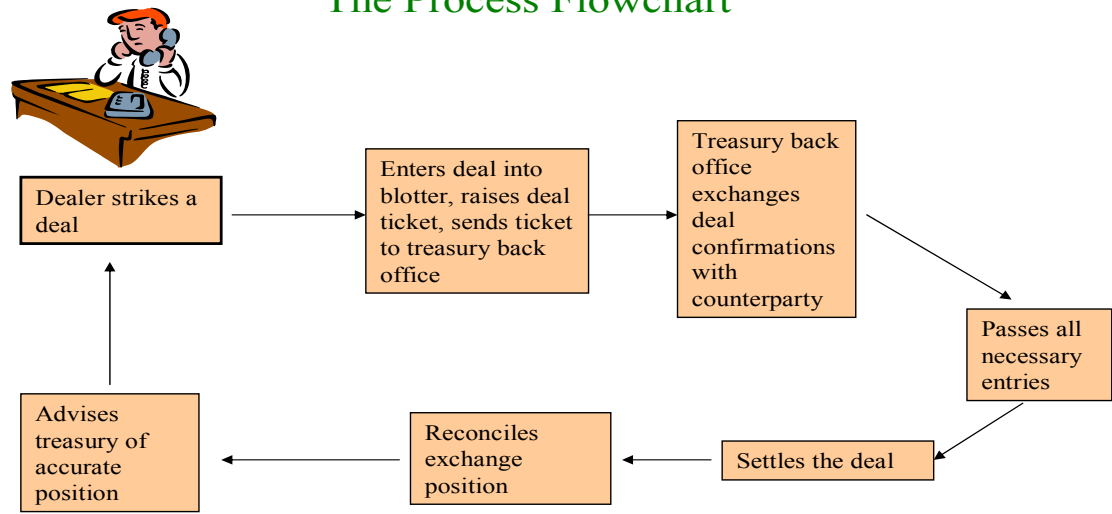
The Process Flowchart

Dealer strikes a deal

Enters deal into blotter, raises deal ticket, sends ticket to treasury back office

Treasury back office exchanges deal confirmations with counterparty

Passes all necessary entries

Settles the deal

Reconciles exchange position

Advises treasury of accurate position